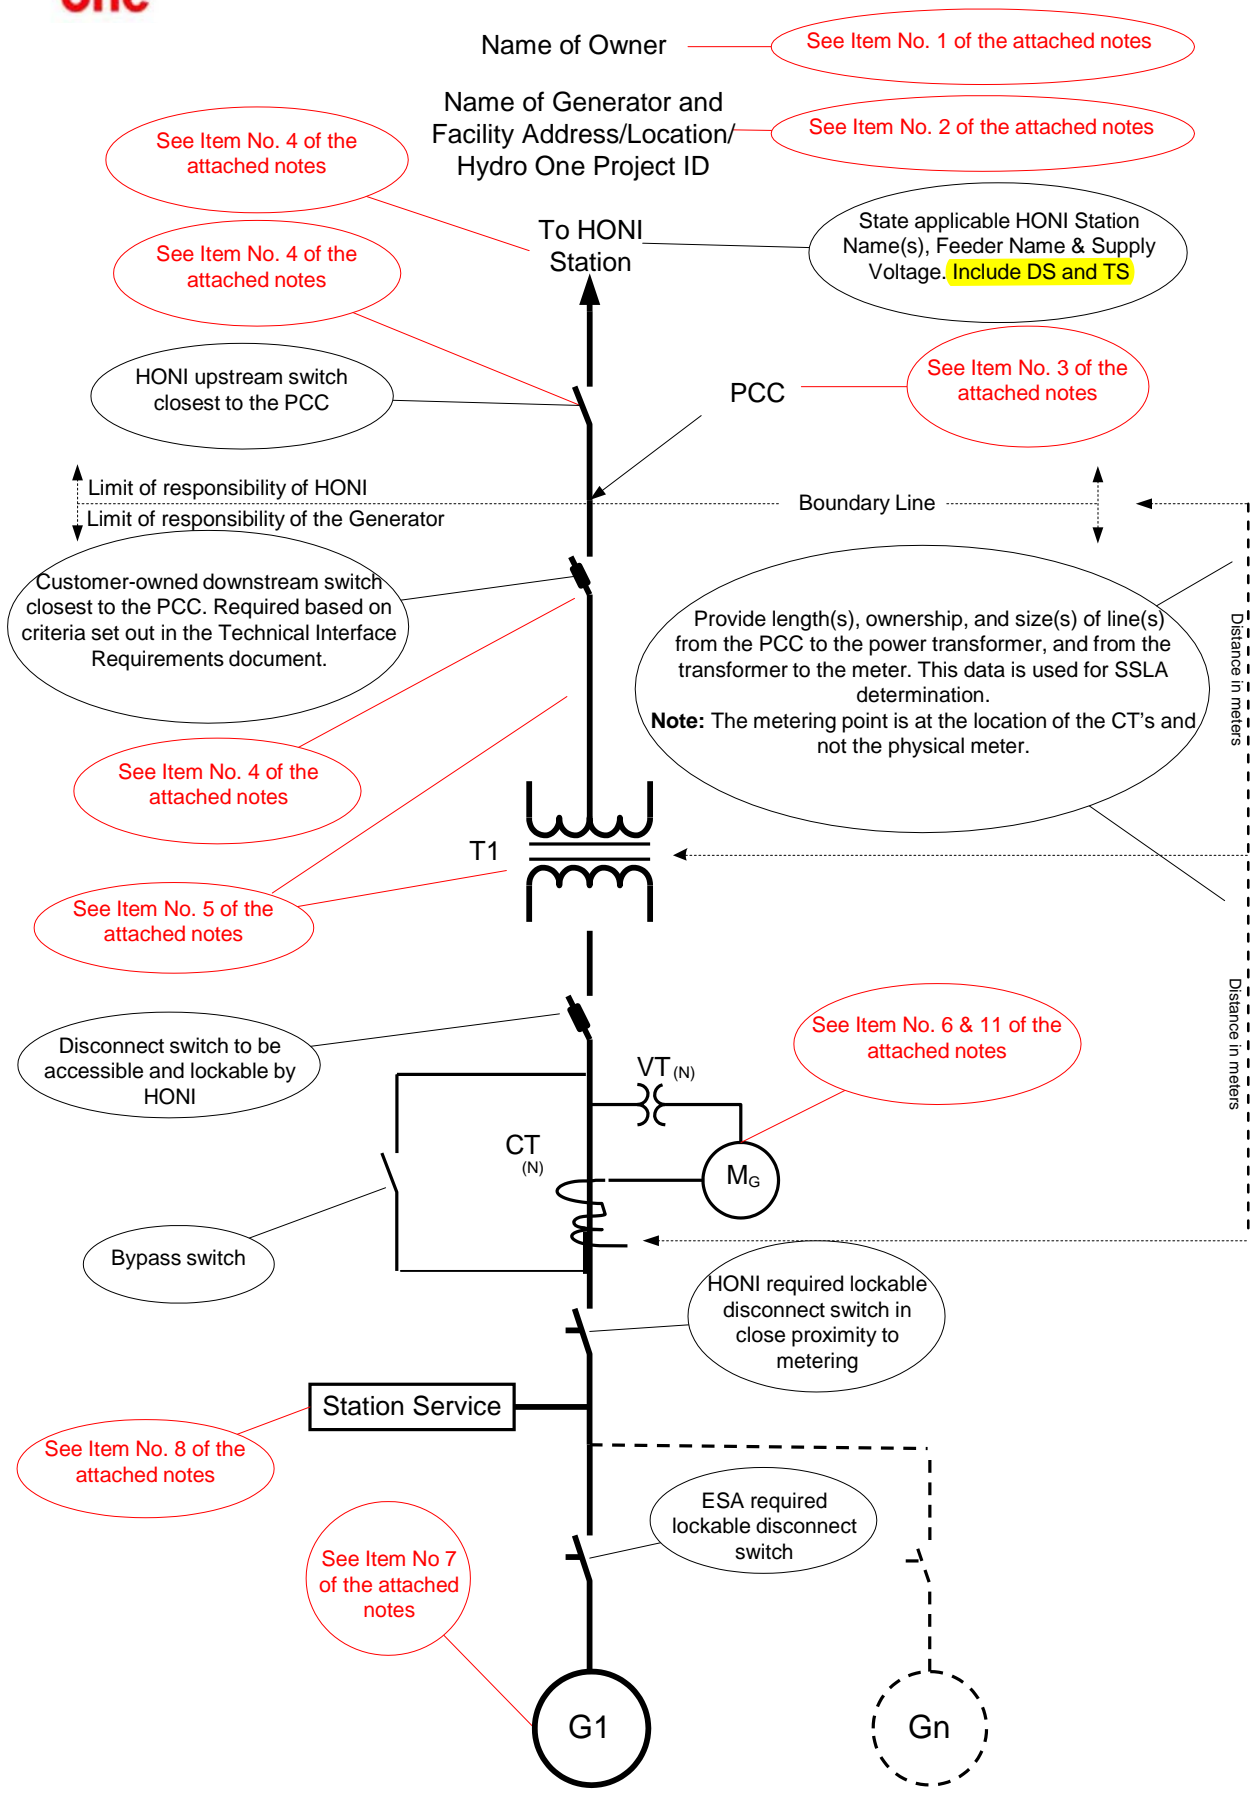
One

Name of Owner

See Item No. 1 of the attached notes

Name of Generator and Facility Address/Location/ Hydro One Project ID

See Item No. 2 of the attached notes

See Item No. 4 of the attached notes

To HONI Station

State applicable HONI Station Name(s), Feeder Name & Supply Voltage. Include DS and TS

See Item No. 4 of the attached notes

HONI upstream switch closest to the PCC

PCC

See Item No. 3 of the attached notes

Limit of responsibility of HONI

Limit of responsibility of the Generator

Boundary Line

Customer-owned downstream switch closest to the PCC. Required based on criteria set out in the Technical Interface Requirements document.

Provide length(s), ownership, and size(s) of line(s) from the PCC to the power transformer, and from the transformer to the meter. This data is used for SSLA determination.

**Note:** The metering point is at the location of the CT's and not the physical meter.

Distance in meters

See Item No. 4 of the attached notes

T1

See Item No. 5 of the attached notes

Distance in meters

Disconnect switch to be accessible and lockable by HONI

See Item No. 6 & 11 of the attached notes

VT (N)

CT (N)

$M_G$

Bypass switch

HONI required lockable disconnect switch in close proximity to metering

Station Service

See Item No. 8 of the attached notes

ESA required lockable disconnect switch

See Item No 7 of the attached notes

G1

Gn